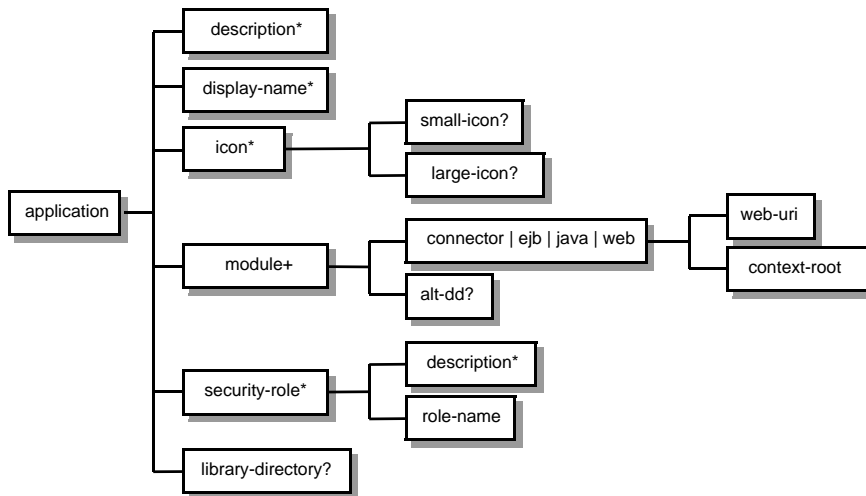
application

description*

display-name*

icon*

small-icon?

large-icon?

module+

connector | ejb | java | web

web-uri

context-root

alt-dd?

security-role*

description*

role-name

library-directory?